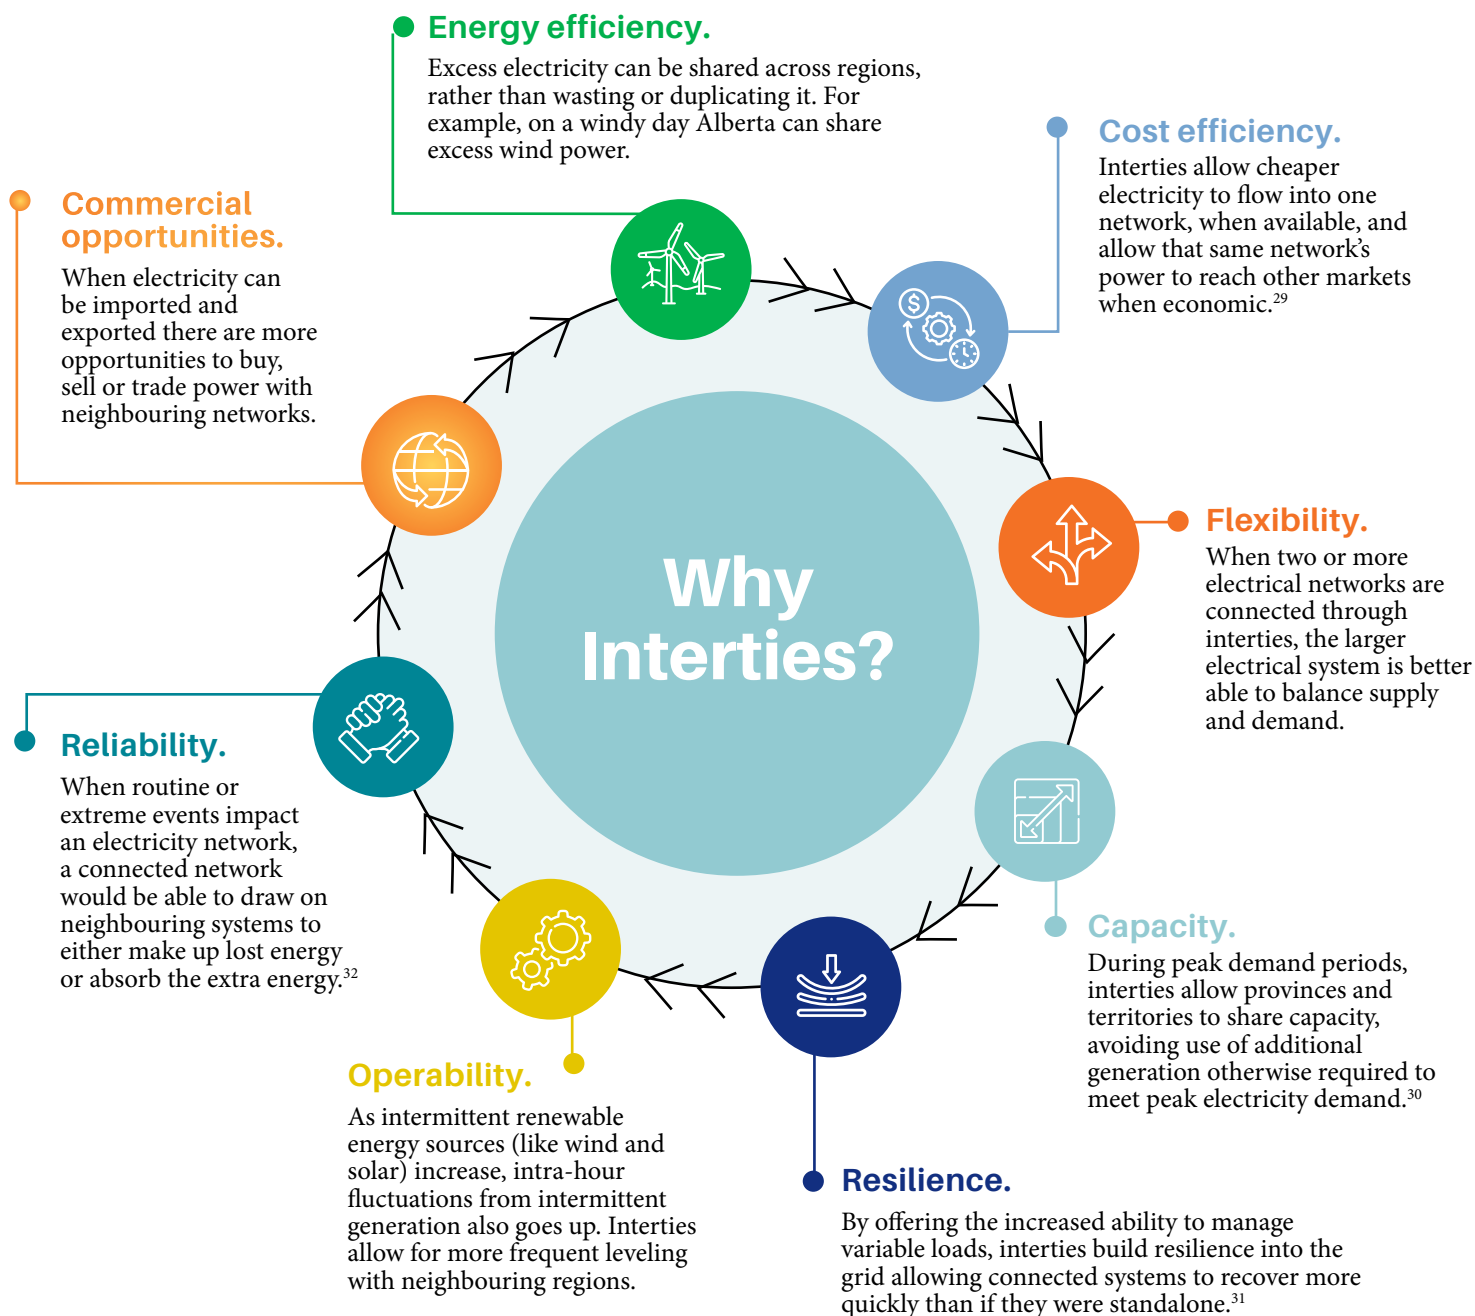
Energy efficiency.

Excess electricity can be shared across regions, rather than wasting or duplicating it. For example, on a windy day Alberta can share excess wind power.

Cost efficiency.

Interties allow cheaper electricity to flow into one network, when available, and allow that same network's power to reach other markets when economic.$^{29}$

Commercial opportunities.

When electricity can be imported and exported there are more opportunities to buy, sell or trade power with neighbouring networks.

Why Interties?

Flexibility.

When two or more electrical networks are connected through interties, the larger electrical system is better able to balance supply and demand.

Reliability.

When routine or extreme events impact an electricity network, a connected network would be able to draw on neighbouring systems to either make up lost energy or absorb the extra energy.$^{32}$

Capacity.

During peak demand periods, interties allow provinces and territories to share capacity, avoiding use of additional generation otherwise required to meet peak electricity demand.$^{30}$

Operability.

As intermittent renewable energy sources (like wind and solar) increase, intra-hour fluctuations from intermittent generation also goes up. Interties allow for more frequent leveling with neighbouring regions.

Resilience.

By offering the increased ability to manage variable loads, interties build resilience into the grid allowing connected systems to recover more quickly than if they were standalone.$^{31}$